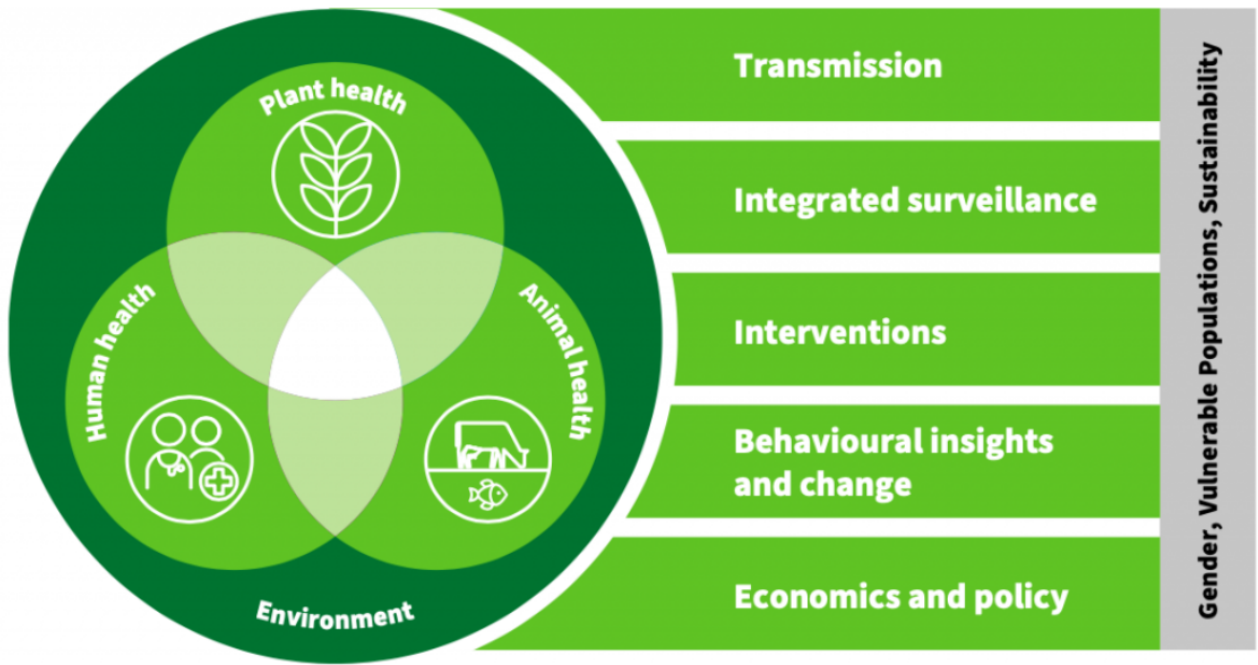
Plant health

Human health

Animal health

Environment

Transmission

Integrated surveillance

Interventions

Behavioural insights and change

Economics and policy

Gender, Vulnerable Populations, Sustainability